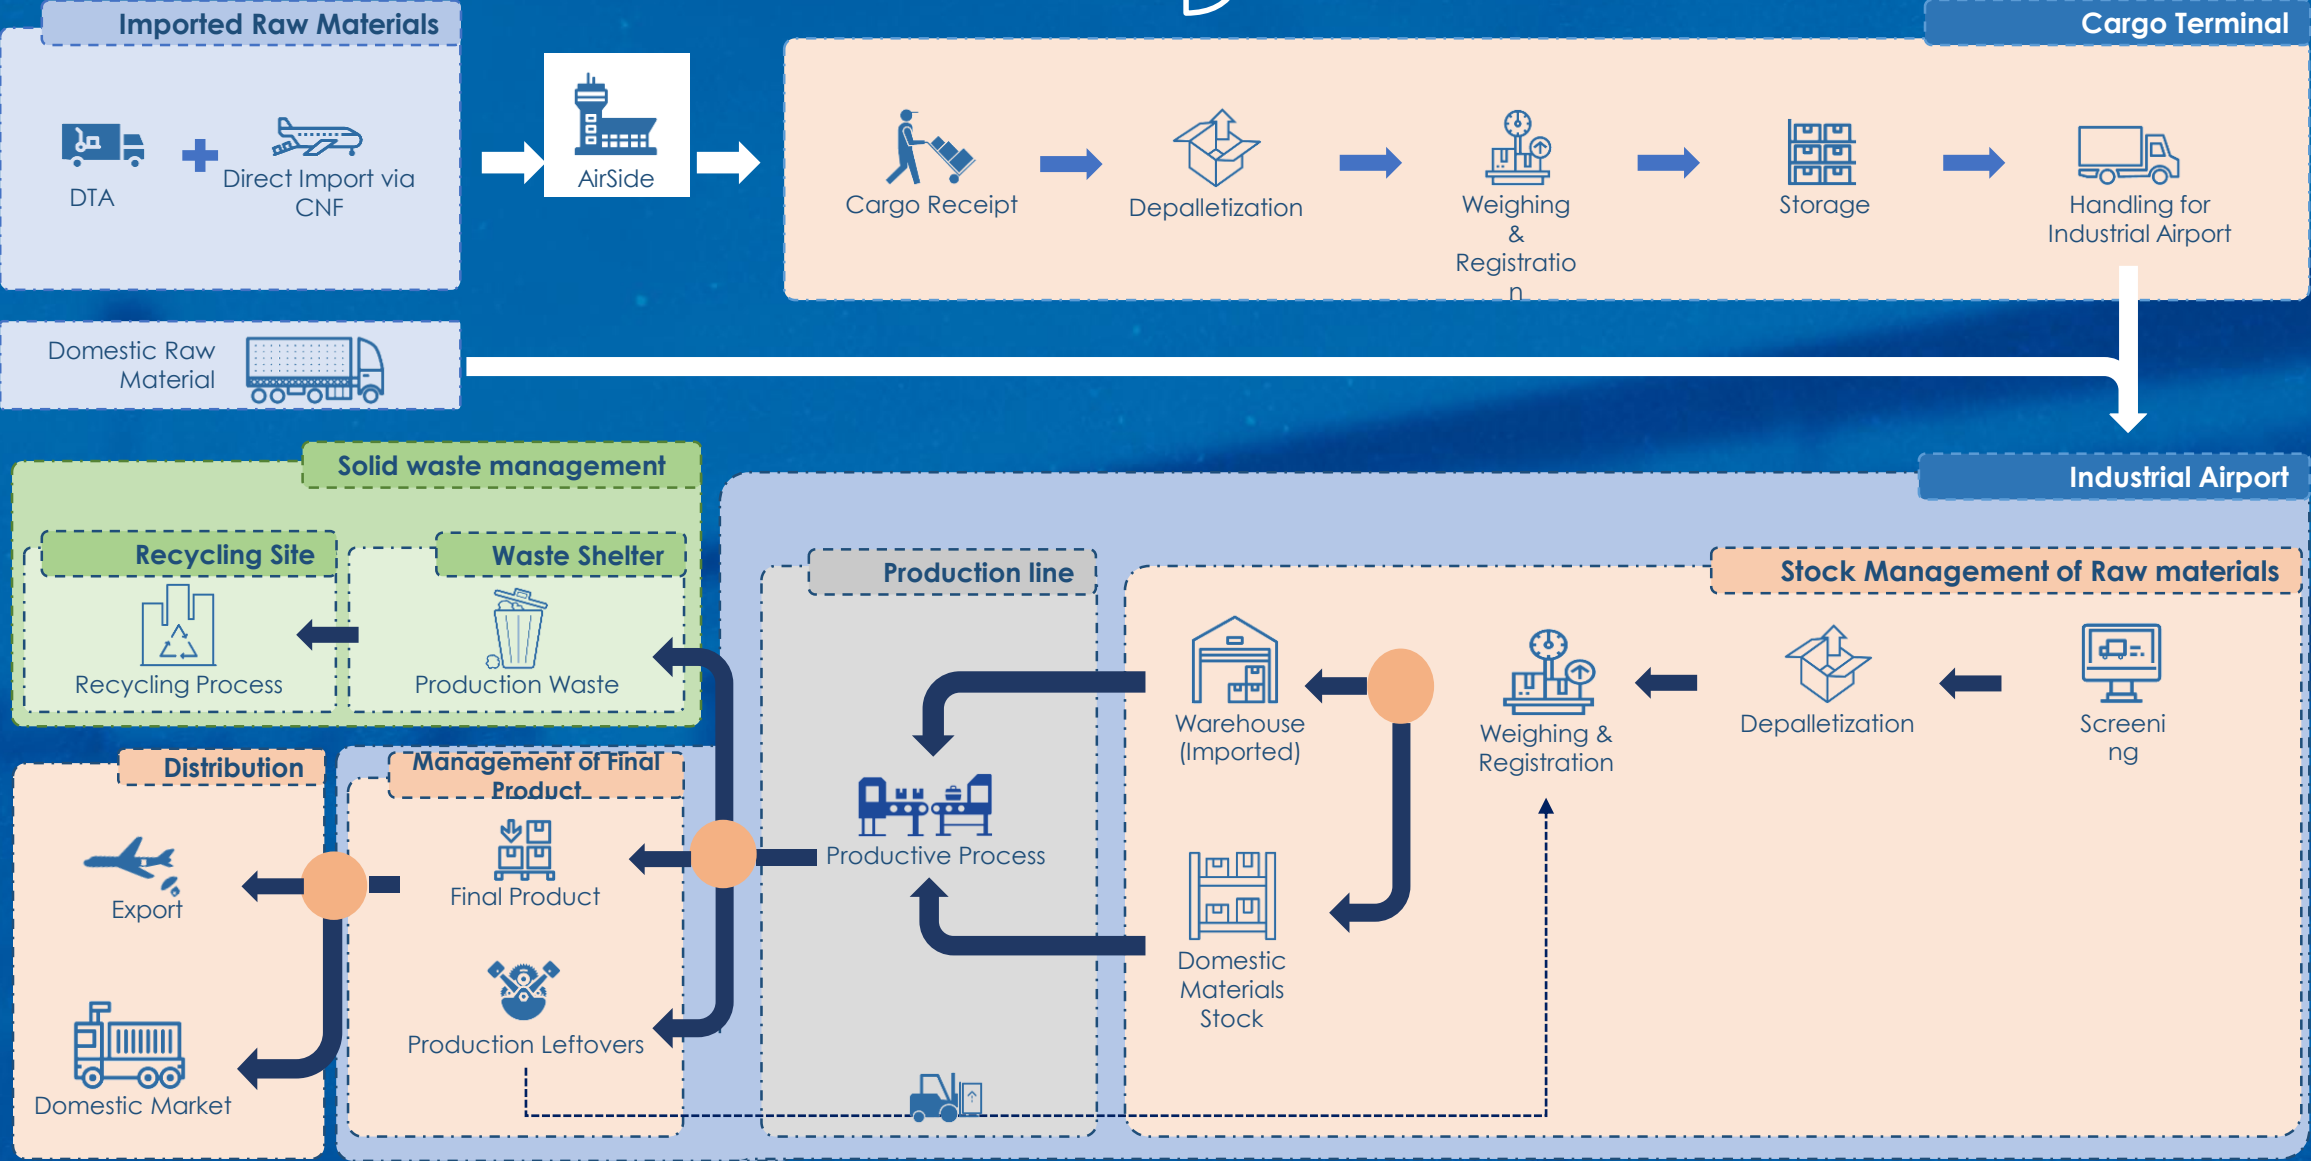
Imported Raw Materials

DTA

Direct Import via CNF

AirSide

Cargo Terminal

Cargo Receipt

Depalletization

Weighing & Registratio n

Storage

Handling for Industrial Airport

Domestic Raw Material

Solid waste management

Recycling Site

Recycling Process

Waste Shelter

Production Waste

Industrial Airport

Production line

Productive Process

Stock Management of Raw materials

Warehouse (Imported)

Weighing & Registration

Depalletization

Screeni ng

Domestic Materials Stock

Distribution

Export

Domestic Market

Management of Final Product

Final Product

Production Leftovers